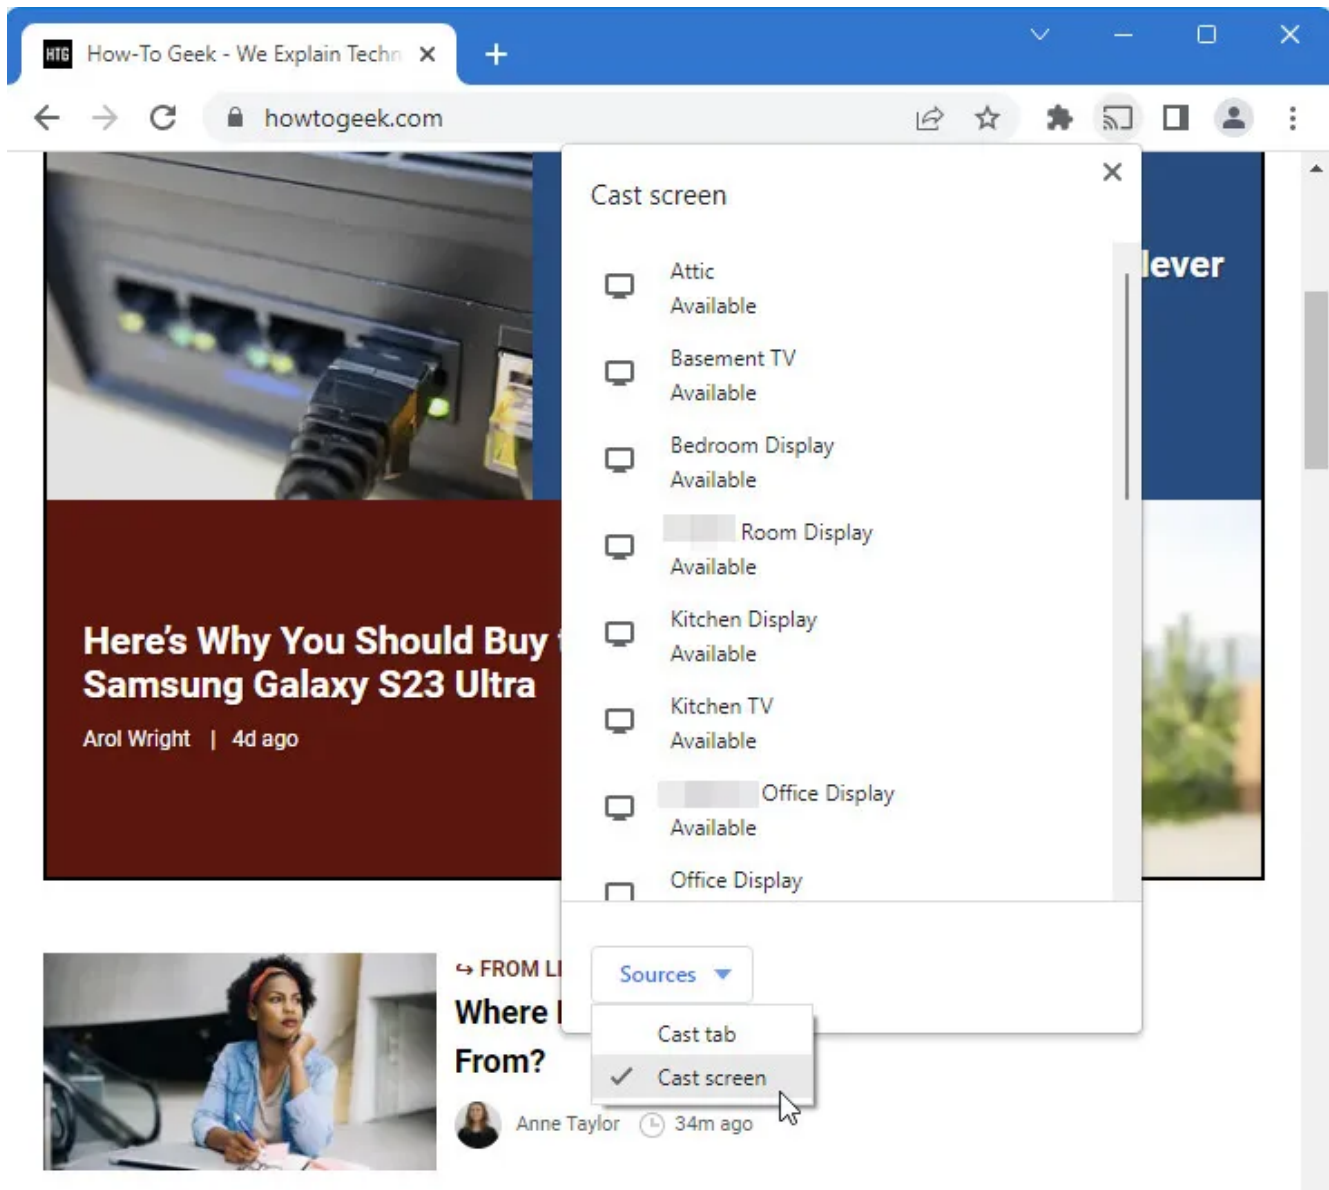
HTG How-To Geek - We Explain Techn ×

howtogeek.com

Cast screen

Attic
Available

Basement TV
Available

Bedroom Display
Available

Room Display
Available

Kitchen Display
Available

Kitchen TV
Available

Office Display
Available

Office Display

Sources

Cast tab

Cast screen

lever

Here's Why You Should Buy Samsung Galaxy S23 Ultra

Arol Wright | 4d ago

FROM LI

Where

From?

Anne Taylor 34m ago